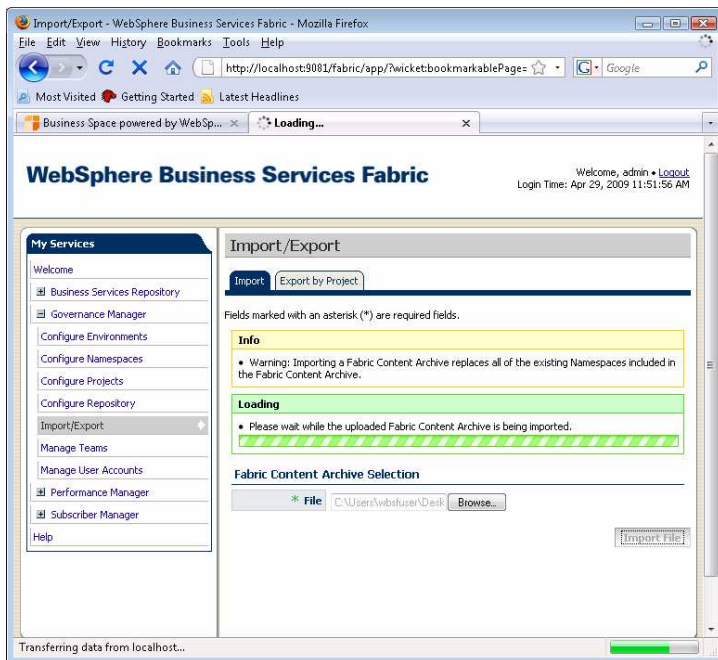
Import/Export - WebSphere Business Services Fabric - Mozilla Firefox

File Edit View History Bookmarks Tools Help

http://localhost:9081/fabric/app/?wicket:bookmarkablePage=

Google

Most Visited Getting Started Latest Headlines

Business Space powered by WebSp... ×

Loading... ×

WebSphere Business Services Fabric

Welcome, admin • Logout
Login Time: Apr 29, 2009 11:51:56 AM

My Services

Welcome

Business Services Repository

Governance Manager

Configure Environments

Configure Namespaces

Configure Projects

Configure Repository

Import/Export

Manage Teams

Manage User Accounts

Performance Manager

Subscriber Manager

Help

Import/Export

Import

Export by Project

Fields marked with an asterisk (*) are required fields.

Info

• Warning: Importing a Fabric Content Archive replaces all of the existing Namespaces included in the Fabric Content Archive.

Loading

• Please wait while the uploaded Fabric Content Archive is being imported.

Fabric Content Archive Selection

* File C:\Users\wbsfuser\Desk Browse...

Import File

Transferring data from localhost...